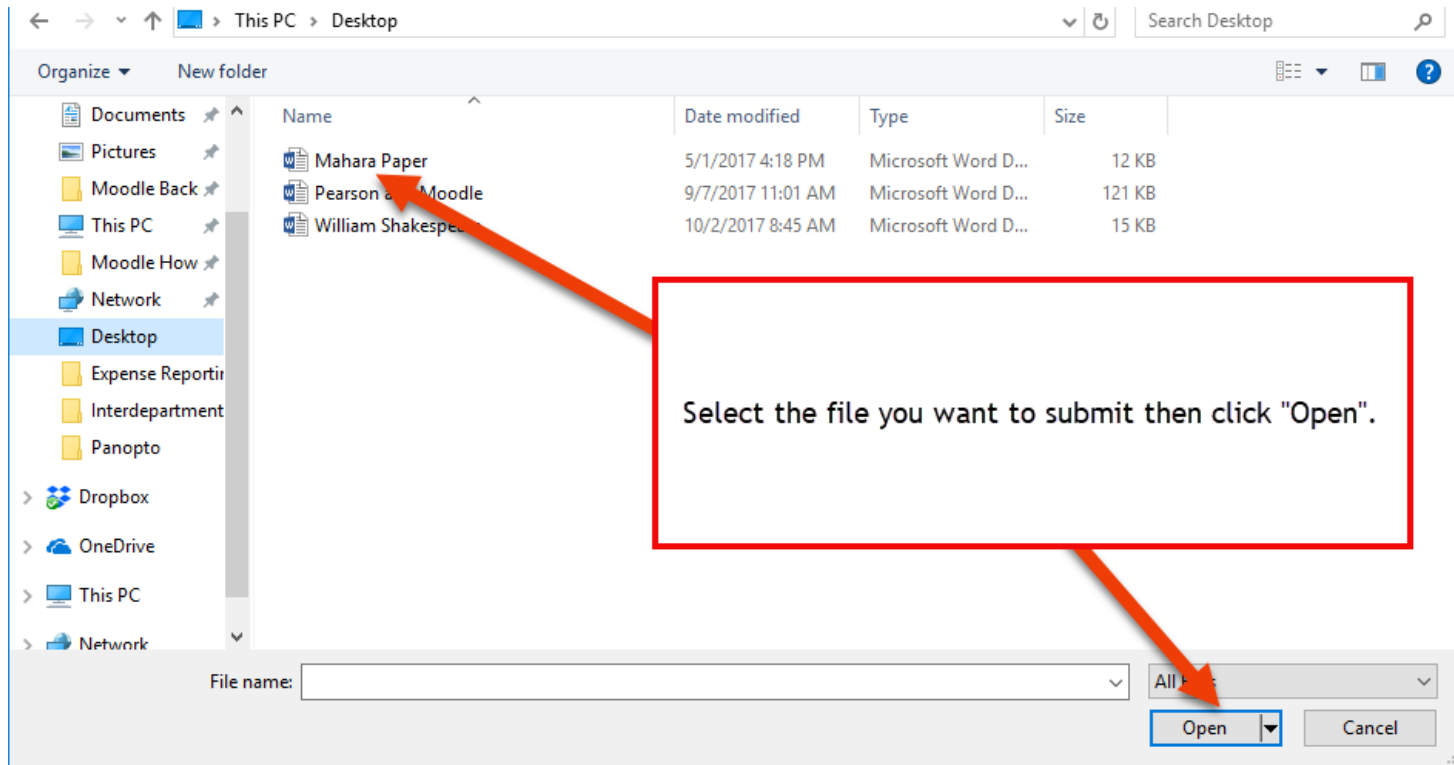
This PC > Desktop

Search Desktop

Organize ▾ New folder

Documents
Pictures
Moodle Back
This PC
Moodle How
Network
Desktop
Expense Reportir
Interdepartment
Panopto
Dropbox
OneDrive
This PC
Network

| Name | Date modified | Type | Size |
|---|---|---|---|
| Mahara Paper | 5/1/2017 4:18 PM | Microsoft Word D... | 12 KB |
| Pearson a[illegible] Moodle | 9/7/2017 11:01 AM | Microsoft Word D... | 121 KB |
| William Shakespe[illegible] | 10/2/2017 8:45 AM | Microsoft Word D... | 15 KB |

Select the file you want to submit then click "Open".

File name:

All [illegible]

Open

Cancel